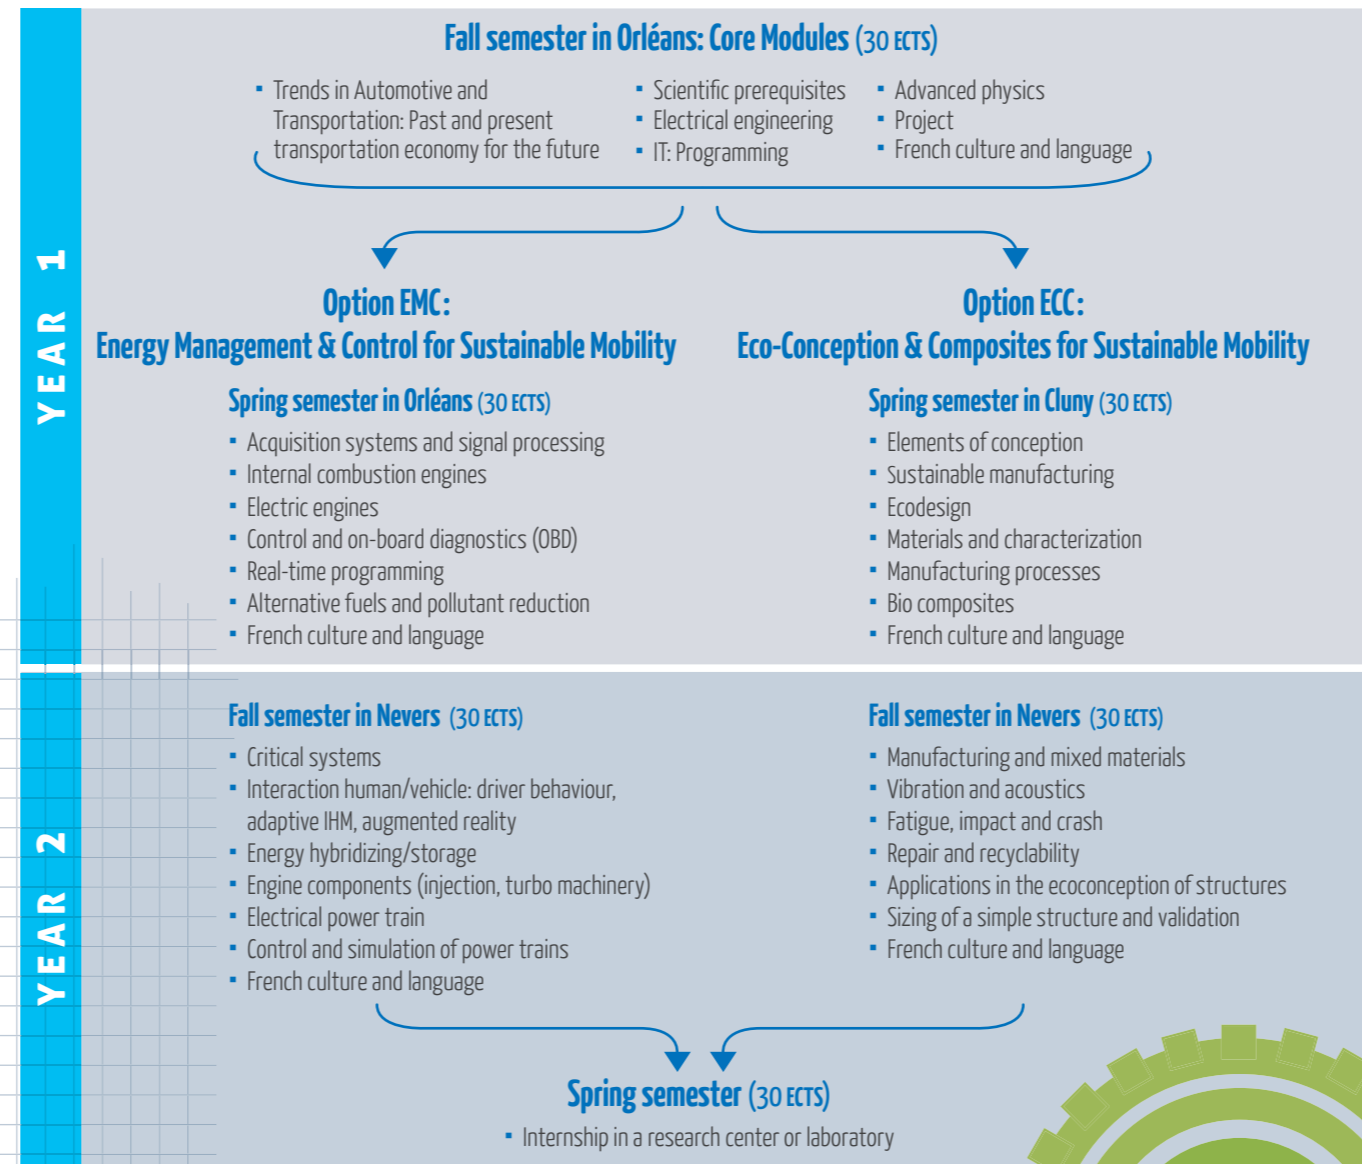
YEAR 1

Fall semester in Orléans: Core Modules (30 ECTS)

- Trends in Automotive and Transportation: Past and present transportation economy for the future
- Scientific prerequisites
- Electrical engineering
- IT: Programming
- Advanced physics
- Project
- French culture and language

Option EMC:
Energy Management & Control for Sustainable Mobility

Spring semester in Orléans (30 ECTS)
- Acquisition systems and signal processing
- Internal combustion engines
- Electric engines
- Control and on-board diagnostics (OBD)
- Real-time programming
- Alternative fuels and pollutant reduction
- French culture and language

Option ECC:
Eco-Conception & Composites for Sustainable Mobility

Spring semester in Cluny (30 ECTS)
- Elements of conception
- Sustainable manufacturing
- Ecodesign
- Materials and characterization
- Manufacturing processes
- Bio composites
- French culture and language

YEAR 2

Fall semester in Nevers (30 ECTS)
- Critical systems
- Interaction human/vehicle: driver behaviour, adaptive IHM, augmented reality
- Energy hybridizing/storage
- Engine components (injection, turbo machinery)
- Electrical power train
- Control and simulation of power trains
- French culture and language

Fall semester in Nevers (30 ECTS)
- Manufacturing and mixed materials
- Vibration and acoustics
- Fatigue, impact and crash
- Repair and recyclability
- Applications in the ecoconception of structures
- Sizing of a simple structure and validation
- French culture and language

Spring semester (30 ECTS)
- Internship in a research center or laboratory